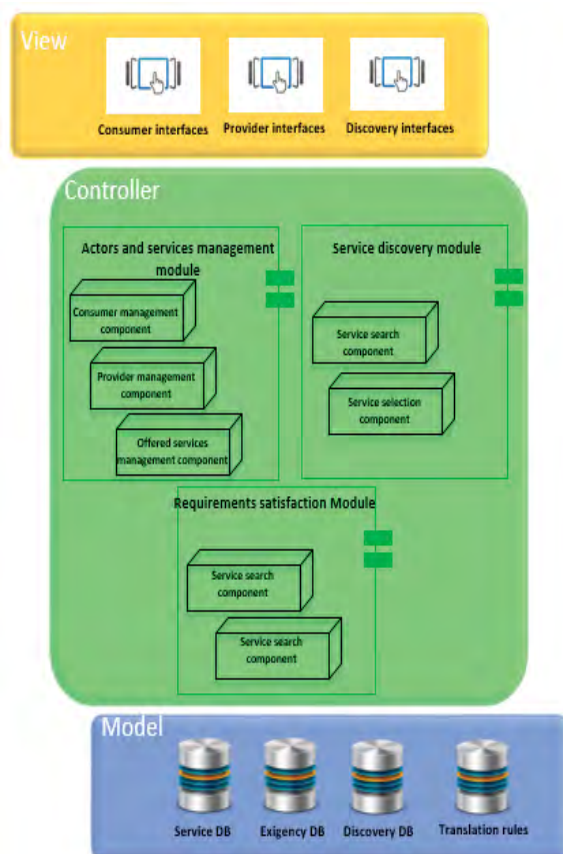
View

Consumer interfaces

Provider interfaces

Discovery interfaces

Controller

Actors and services management module

Consumer management component

Provider management component

Offered services management component

Service discovery module

Service search component

Service selection component

Requirements satisfaction Module

Service search component

Service search component

Model

Service DB

Exigency DB

Discovery DB

Translation rules